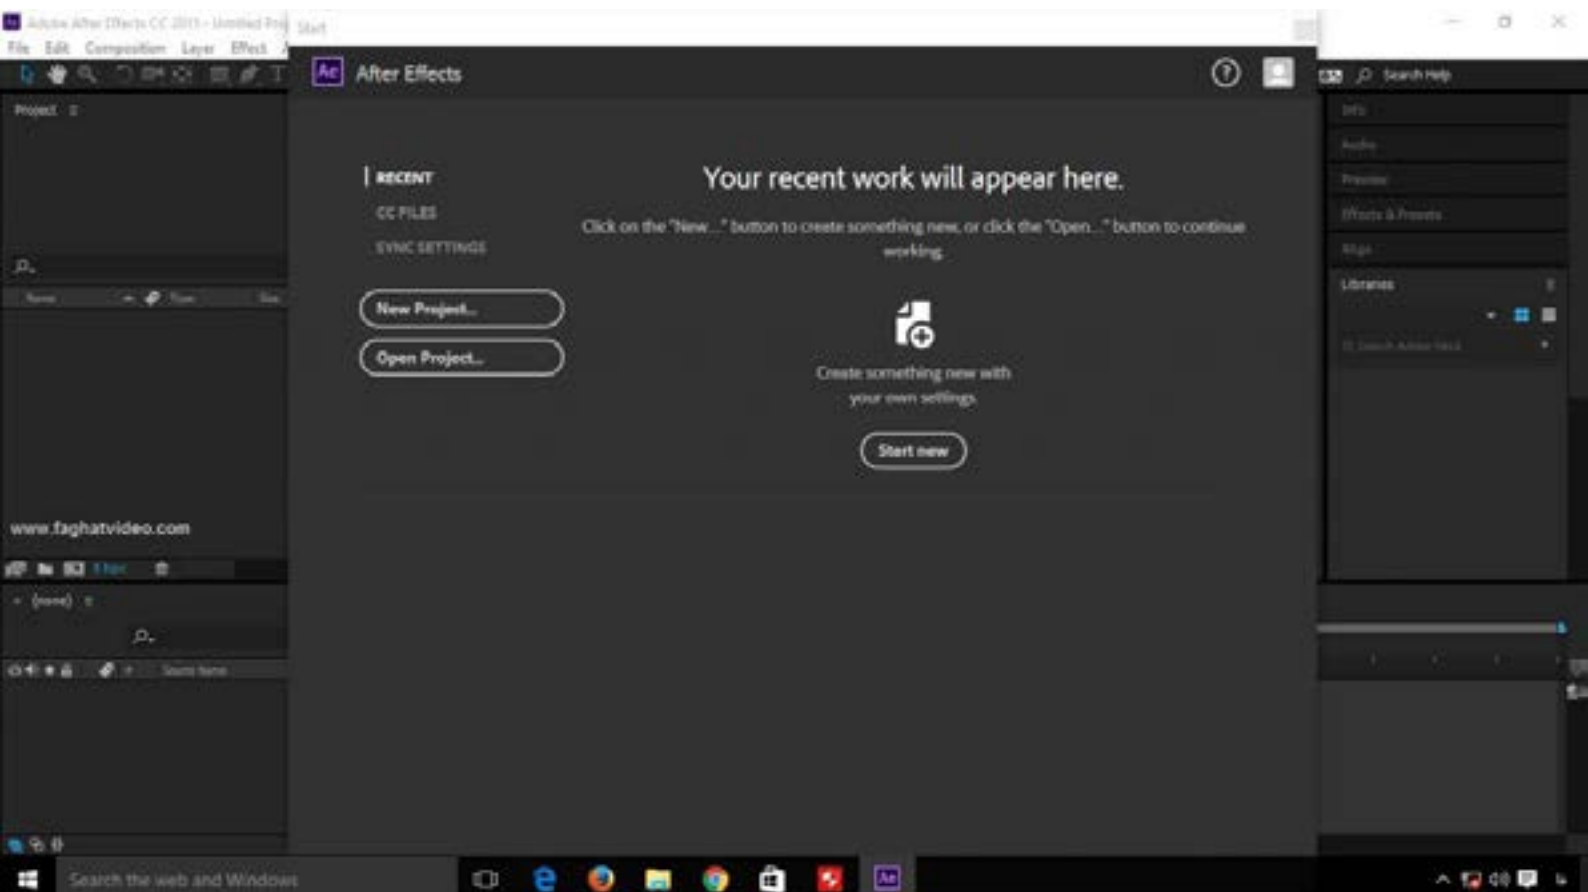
Adobe After Effects CC 2015 - Untitled Pro
File Edit Composition Layer Effect
Project
Name Type Size
www.faghatvideo.com
8 bpc
(none)
Source Name
Start
Ae After Effects
RECENT
CC FILES
SYNC SETTINGS
New Project...
Open Project...
Your recent work will appear here.
Click on the "New..." button to create something new, or click the "Open..." button to continue working.
Create something new with your own settings
Start new
Search Help
Info
Audio
Preview
Effects & Presets
Align
Libraries
Search Adobe Stock
Search the web and Windows